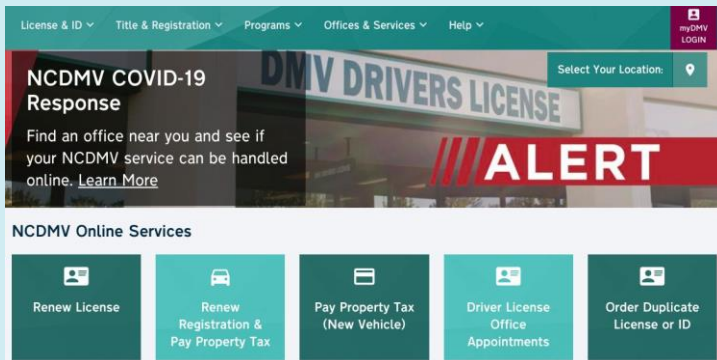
License & ID ˅ Title & Registration ˅ Programs ˅ Offices & Services ˅ Help ˅

myDMV LOGIN

NCDMV COVID-19 Response

Find an office near you and see if your NCDMV service can be handled online. Learn More

DMV DRIVERS LICENSE

Select Your Location:

ALERT

NCDMV Online Services

Renew License

Renew Registration & Pay Property Tax

Pay Property Tax (New Vehicle)

Driver License Office Appointments

Order Duplicate License or ID